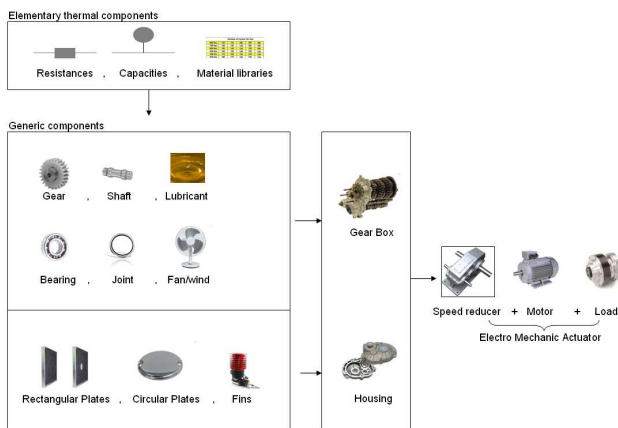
Elementary thermal components

Resistances , Capacities , Material libraries

Generic components

Gear , Shaft , Lubricant

Bearing , Joint , Fan/wind

Rectangular Plates , Circular Plates , Fins

Gear Box

Housing

Speed reducer + Motor + Load

Electro Mechanic Actuator